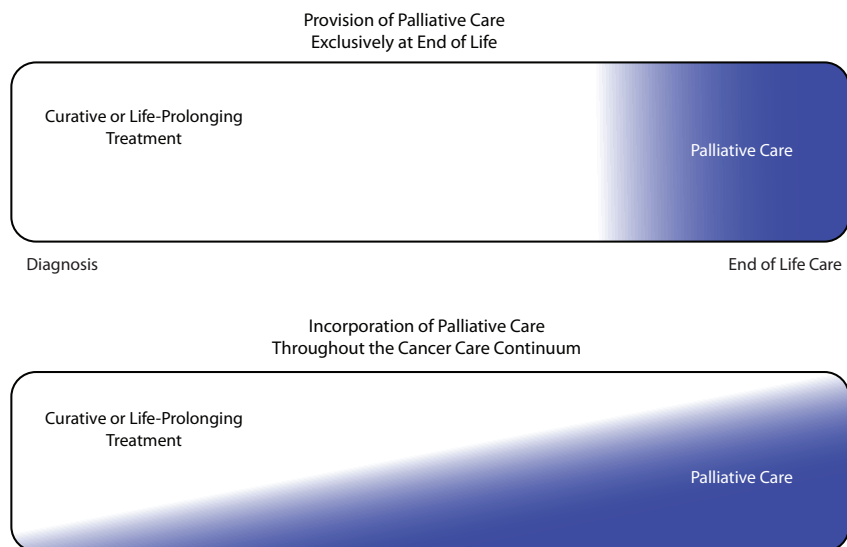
Provision of Palliative Care
Exclusively at End of Life

Curative or Life-Prolonging
Treatment

Palliative Care

Diagnosis

End of Life Care

Incorporation of Palliative Care
Throughout the Cancer Care Continuum

Curative or Life-Prolonging
Treatment

Palliative Care